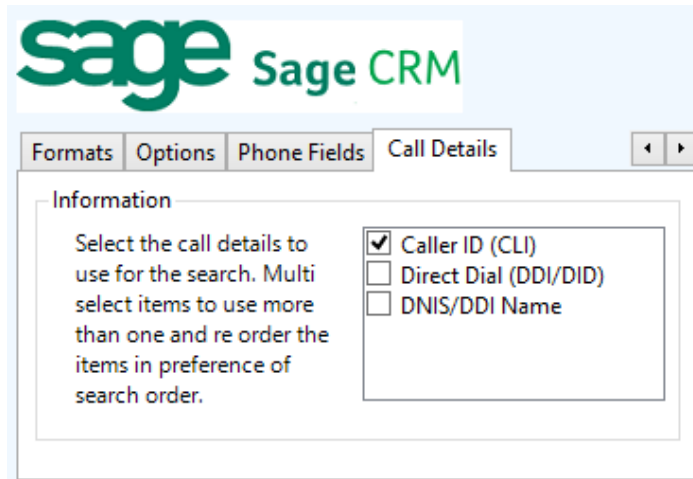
sage Sage CRM

Formats | Options | Phone Fields | Call Details

Information

Select the call details to use for the search. Multi select items to use more than one and re order the items in preference of search order.

Caller ID (CLI)
Direct Dial (DDI/DID)
DNIS/DDI Name